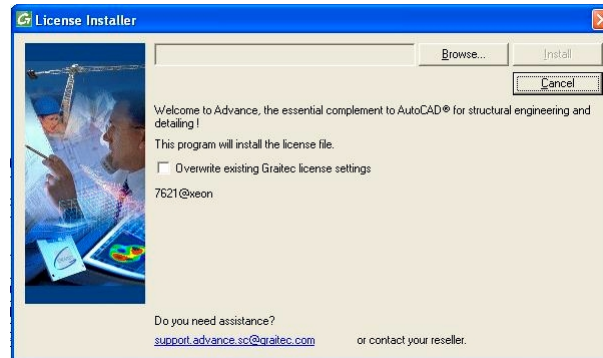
License Installer

Browse...

Install

Cancel

Welcome to Advance, the essential complement to AutoCAD® for structural engineering and detailing !

This program will install the license file.

Overwrite existing Graitec license settings

7621@xeon

Do you need assistance?

support.advance.sc@graitec.com or contact your reseller.